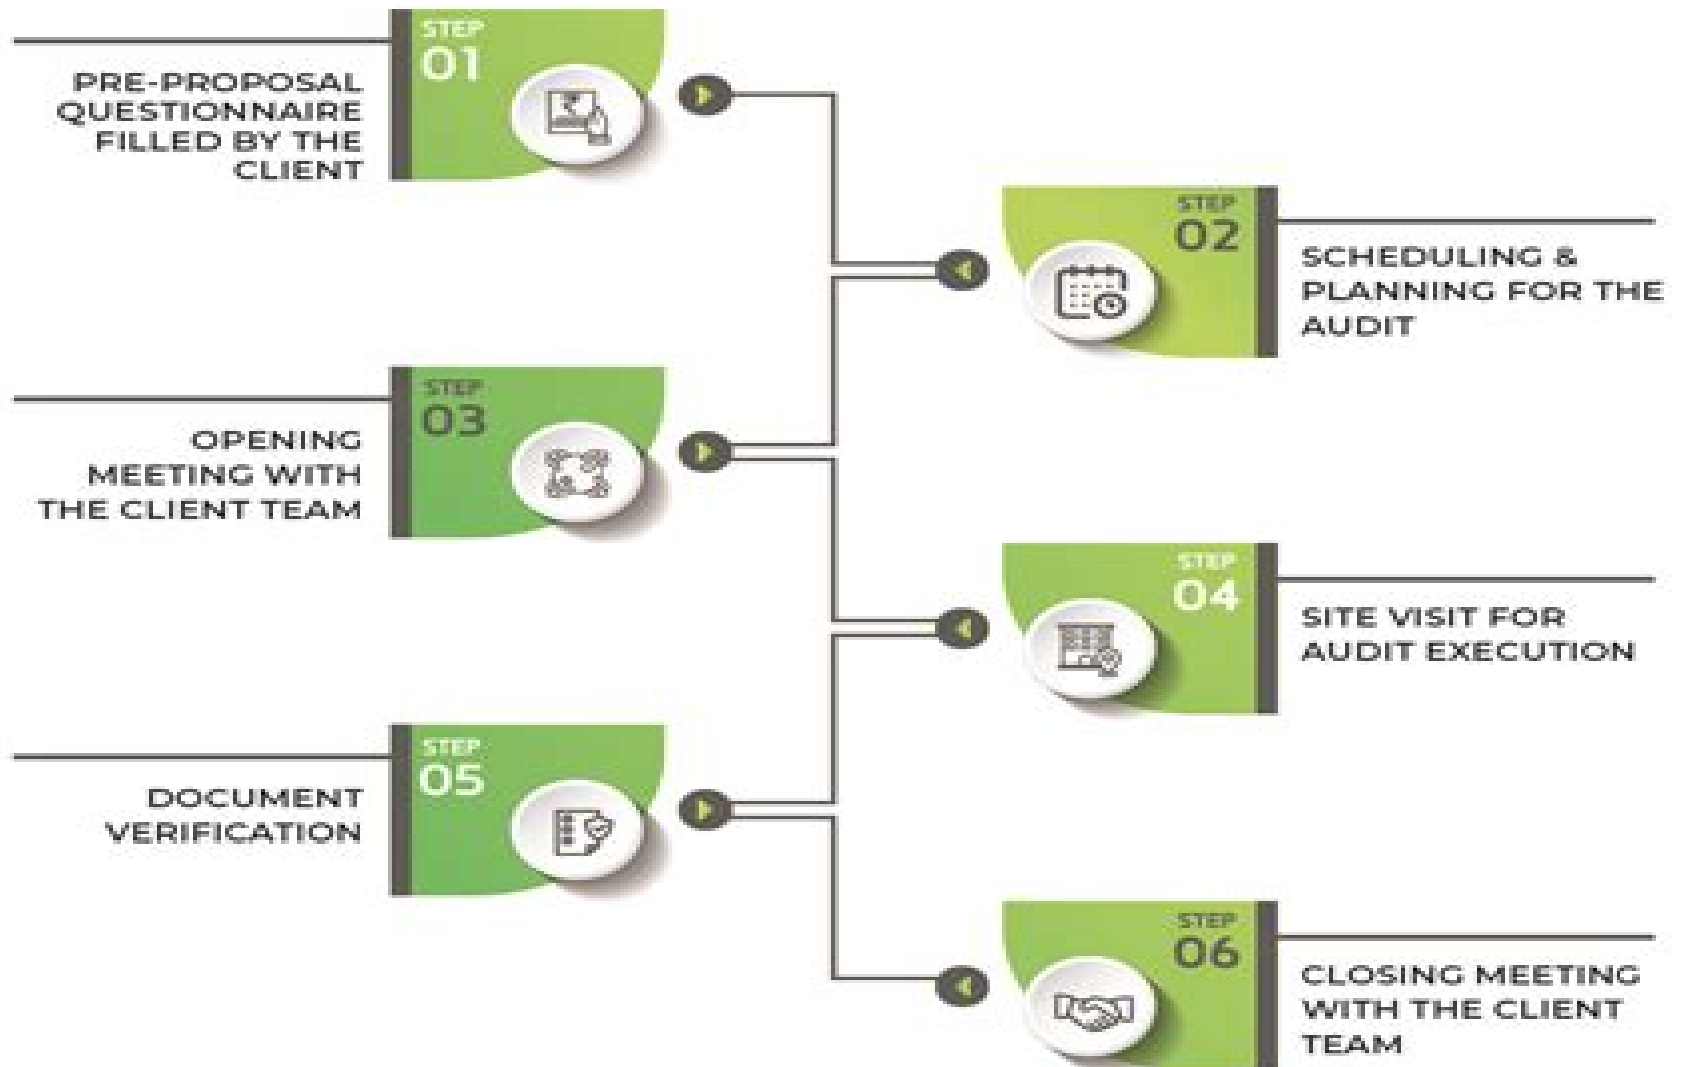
STEP 01
PRE-PROPOSAL QUESTIONNAIRE FILLED BY THE CLIENT

STEP 02
SCHEDULING & PLANNING FOR THE AUDIT

STEP 03
OPENING MEETING WITH THE CLIENT TEAM

STEP 04
SITE VISIT FOR AUDIT EXECUTION

STEP 05
DOCUMENT VERIFICATION

STEP 06
CLOSING MEETING WITH THE CLIENT TEAM